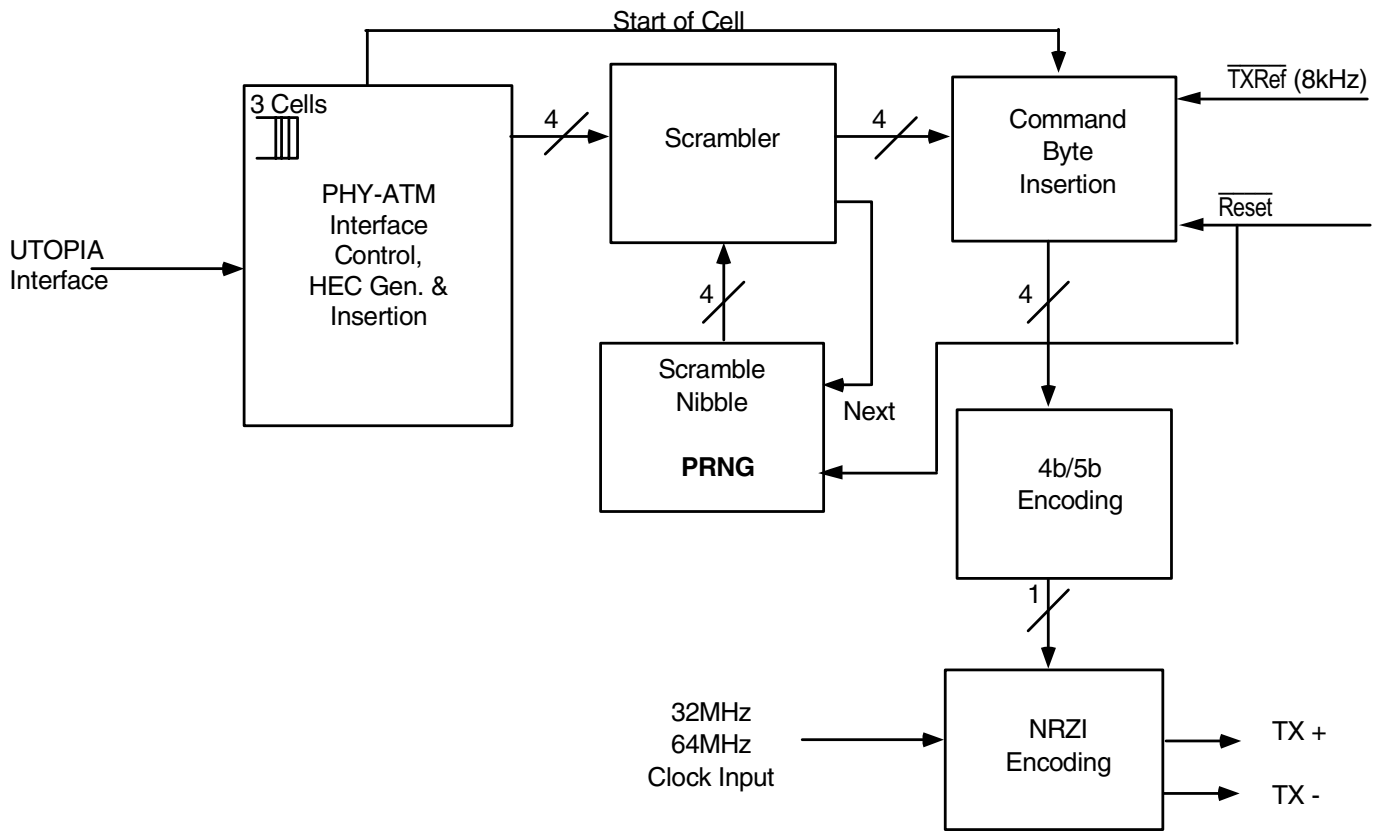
Start of Cell

3 Cells

PHY-ATM Interface Control, HEC Gen. & Insertion

UTOPIA Interface

4

Scrambler

4

Command Byte Insertion

$\overline{\text{TXRef}}$ (8kHz)

$\overline{\text{Reset}}$

4

Scramble Nibble

PRNG

Next

4

4b/5b Encoding

1

32MHz
64MHz
Clock Input

NRZI Encoding

TX +

TX -